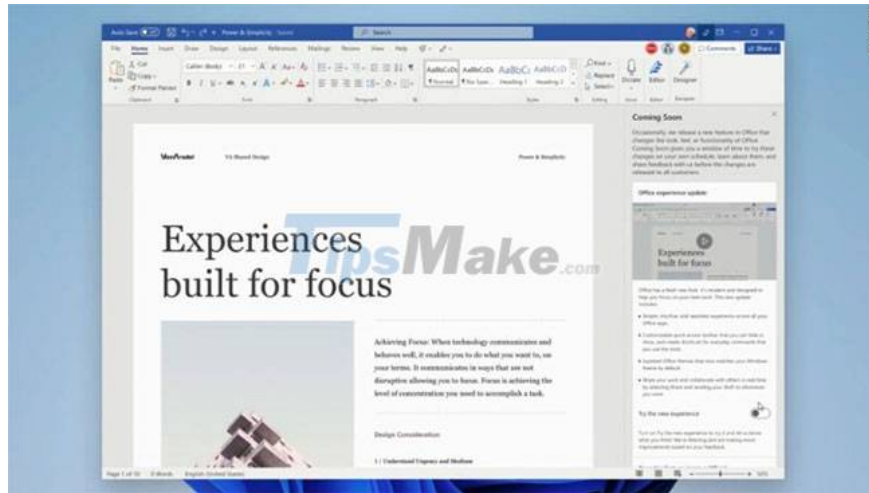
AutoSave Power & Simplicity Search

File Home Insert Draw Design Layout References Mailings Review View Help

Comments Share

Paste Cut Copy Format Painter

Normal No Spac... Heading 1 Heading 2

Find Replace Select

Dictate Editor Designer

Coming Soon

Office experience update

Experiences built for focus

TipsMake.com

Achieving Focus: When technology communicates and behaves well, it enables you to do what you want to, on your terms. It communicates in ways that are not disruptive allowing you to focus. Focus is achieving the level of concentration you need to accomplish a task.

Design Consideration

Try the new experience

Page 1 of 10 English (United States)